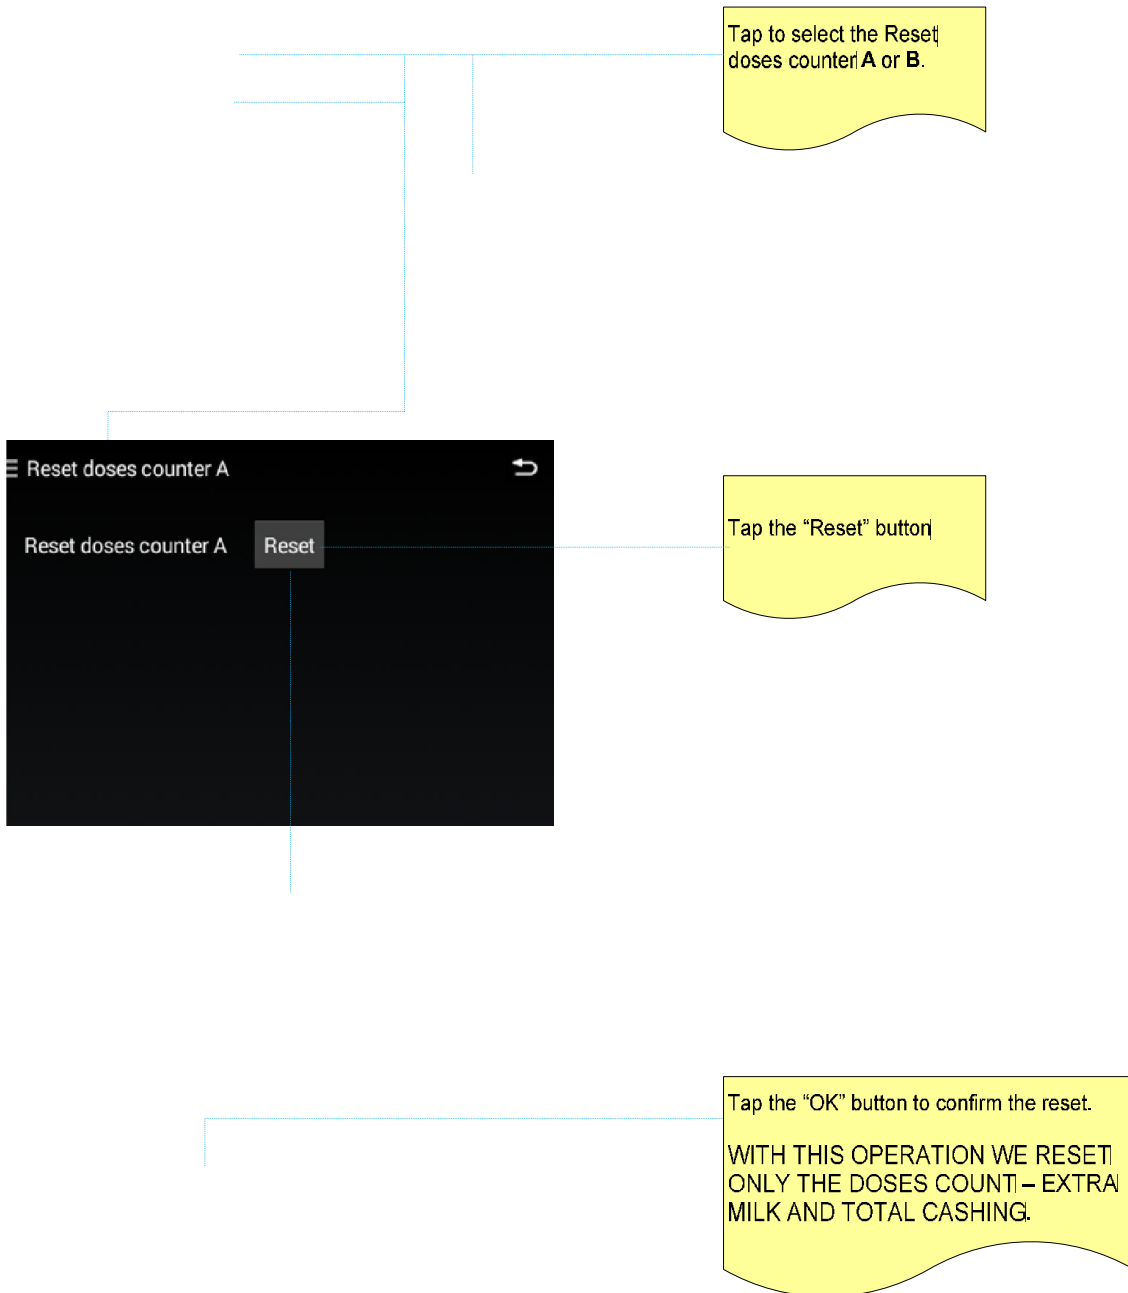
Tap to select the Reset doses counter **A** or **B**.

Reset doses counter A

Reset doses counter A

Reset

Tap the “Reset” button

Tap the “OK” button to confirm the reset.

WITH THIS OPERATION WE RESET ONLY THE DOSES COUNT – EXTRA MILK AND TOTAL CASHING.